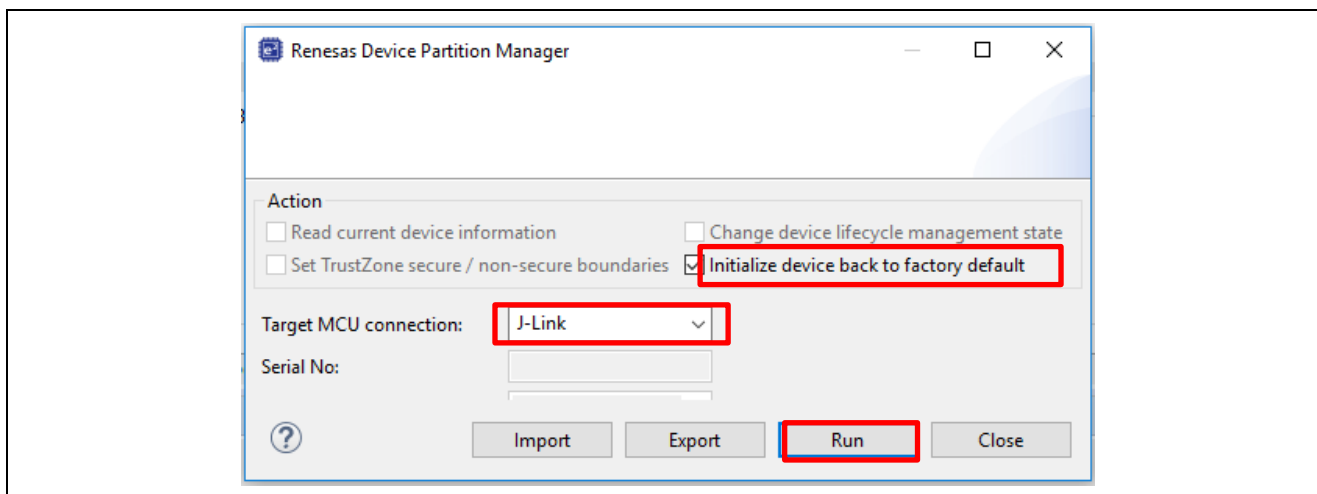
Renesas Device Partition Manager

Action

Read current device information

Set TrustZone secure / non-secure boundaries

Change device lifecycle management state

Initialize device back to factory default

Target MCU connection: J-Link

Serial No:

?

Import

Export

Run

Close